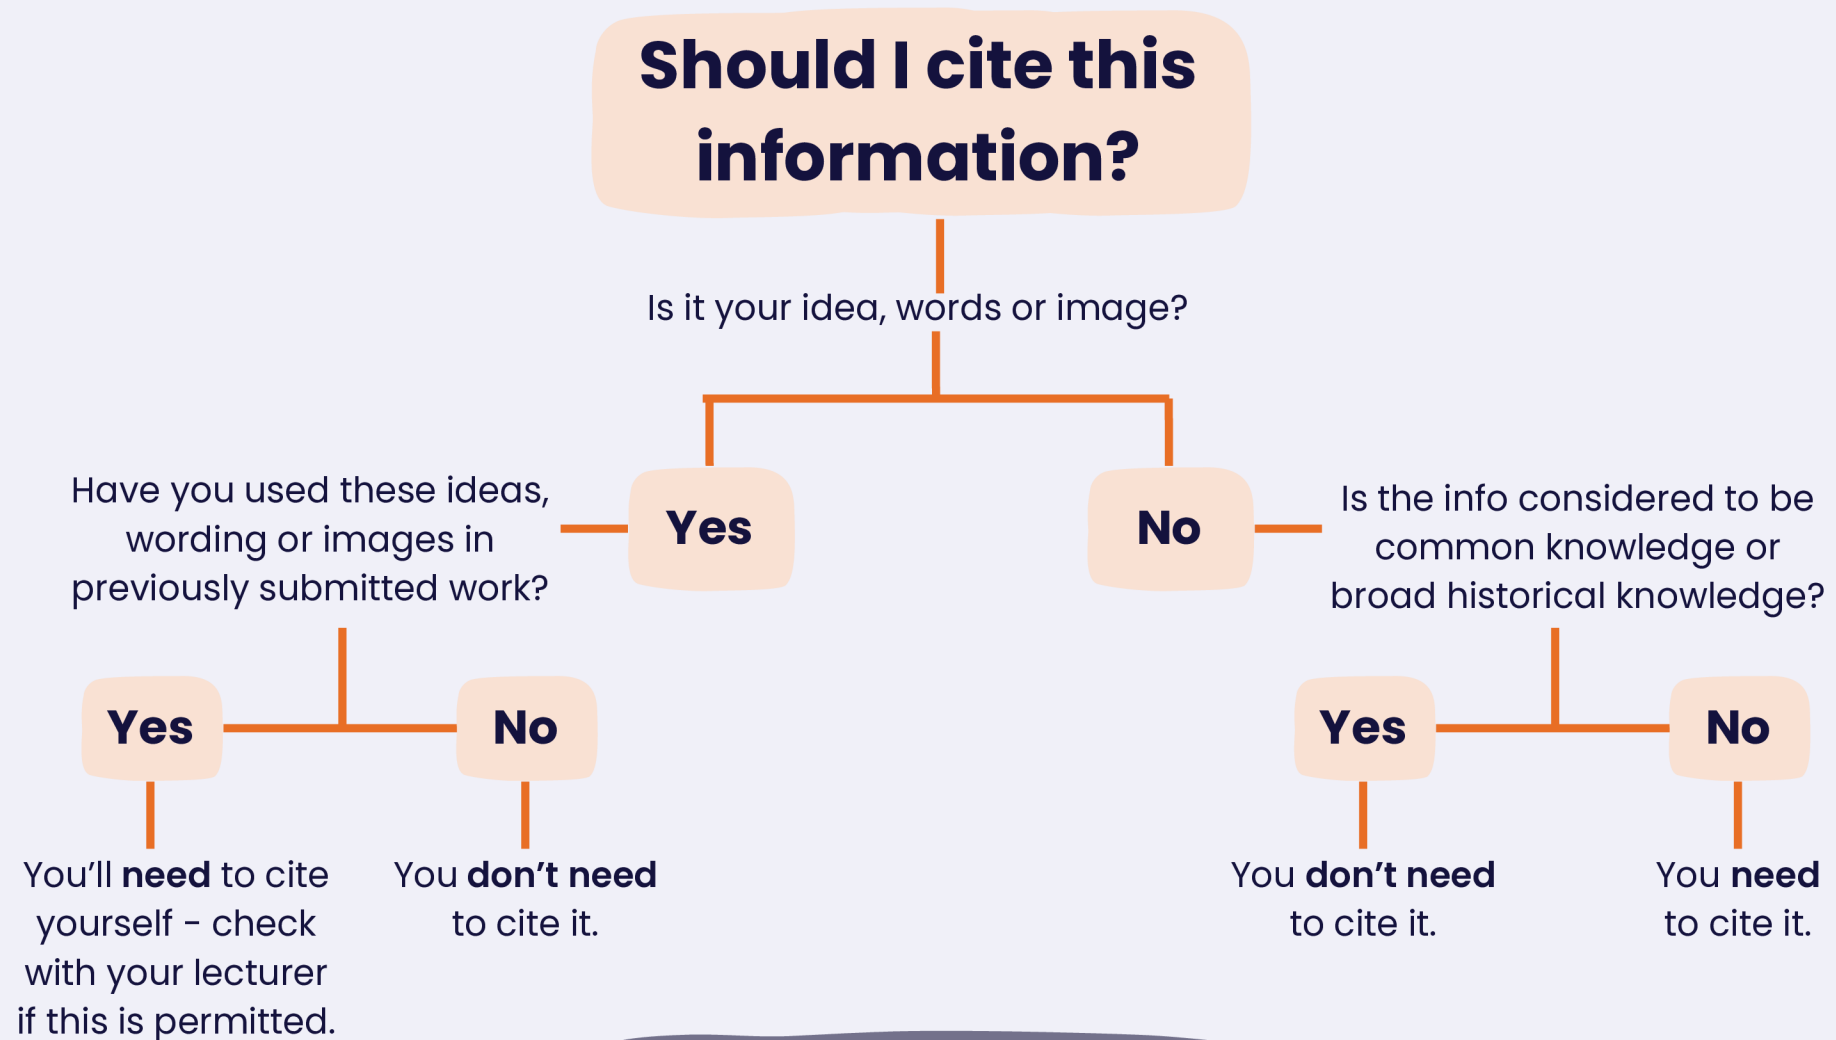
Should I cite this information?

Is it your idea, words or image?

Yes

No

Have you used these ideas, wording or images in previously submitted work?

Is the info considered to be common knowledge or broad historical knowledge?

Yes

No

Yes

No

You'll **need** to cite yourself - check with your lecturer if this is permitted.

You **don't need** to cite it.

You **don't need** to cite it.

You **need** to cite it.